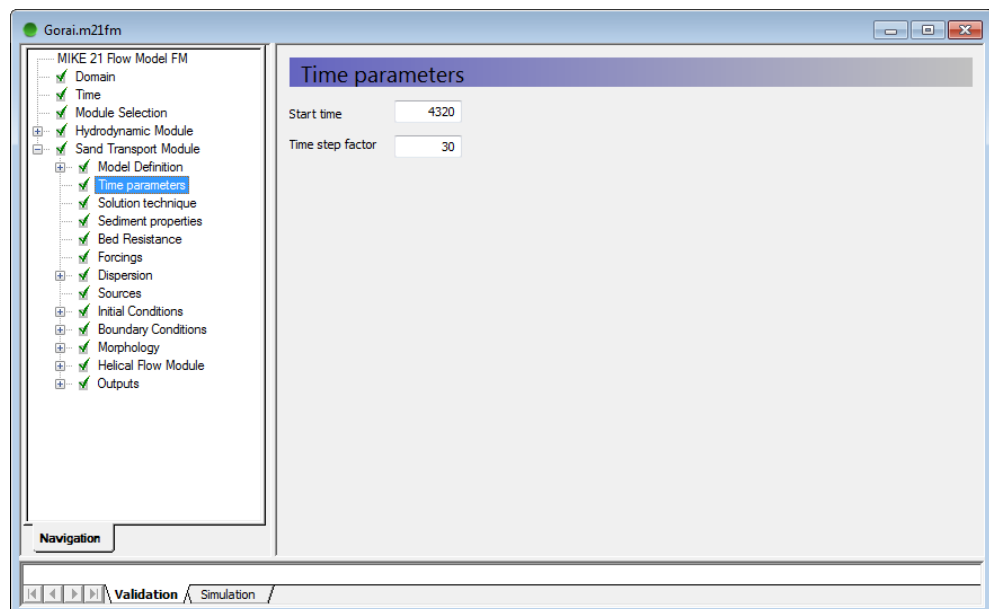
Gorai.m21fm

MIKE 21 Flow Model FM
Domain
Time
Module Selection
Hydrodynamic Module
Sand Transport Module
Model Definition
Time parameters
Solution technique
Sediment properties
Bed Resistance
Forcings
Dispersion
Sources
Initial Conditions
Boundary Conditions
Morphology
Helical Flow Module
Outputs

Navigation

Time parameters

Start time 4320

Time step factor 30

Validation Simulation